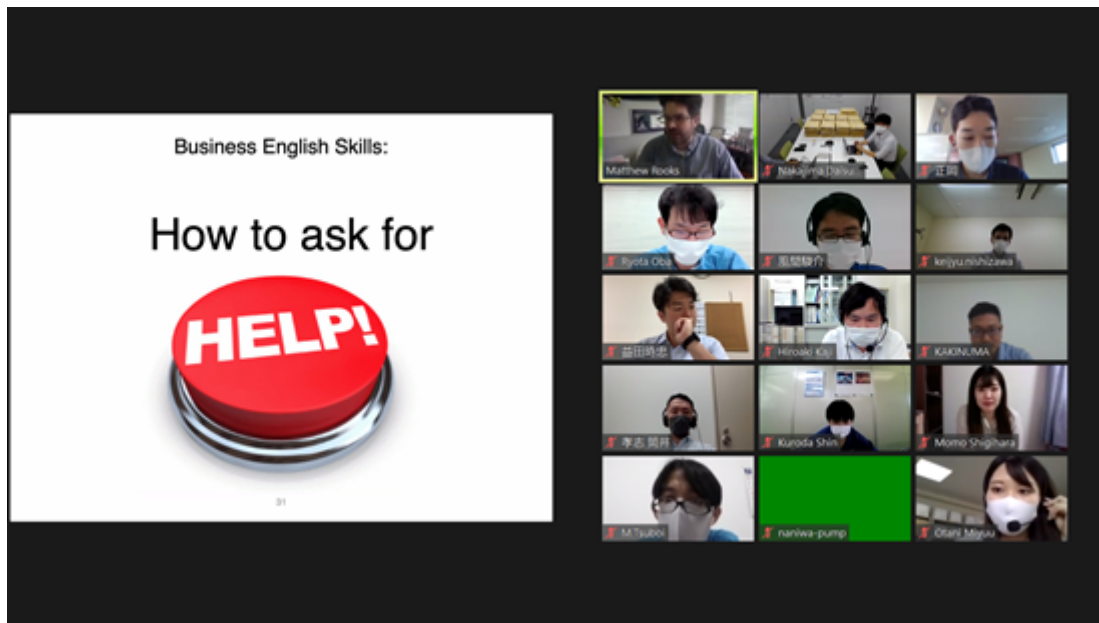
Business English Skills:

How to ask for

HELP!

01

Matthew Rooks

Nakajima Daisuke

正岡

Ryota Oba

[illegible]

keijyu.nishizawa

益田時忠

Hiroaki Kai

KAKINUMA

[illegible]

Kuroda Shin

Momo Shigihara

M.Tsuboi

naniwa-pump

Otani Miyuu